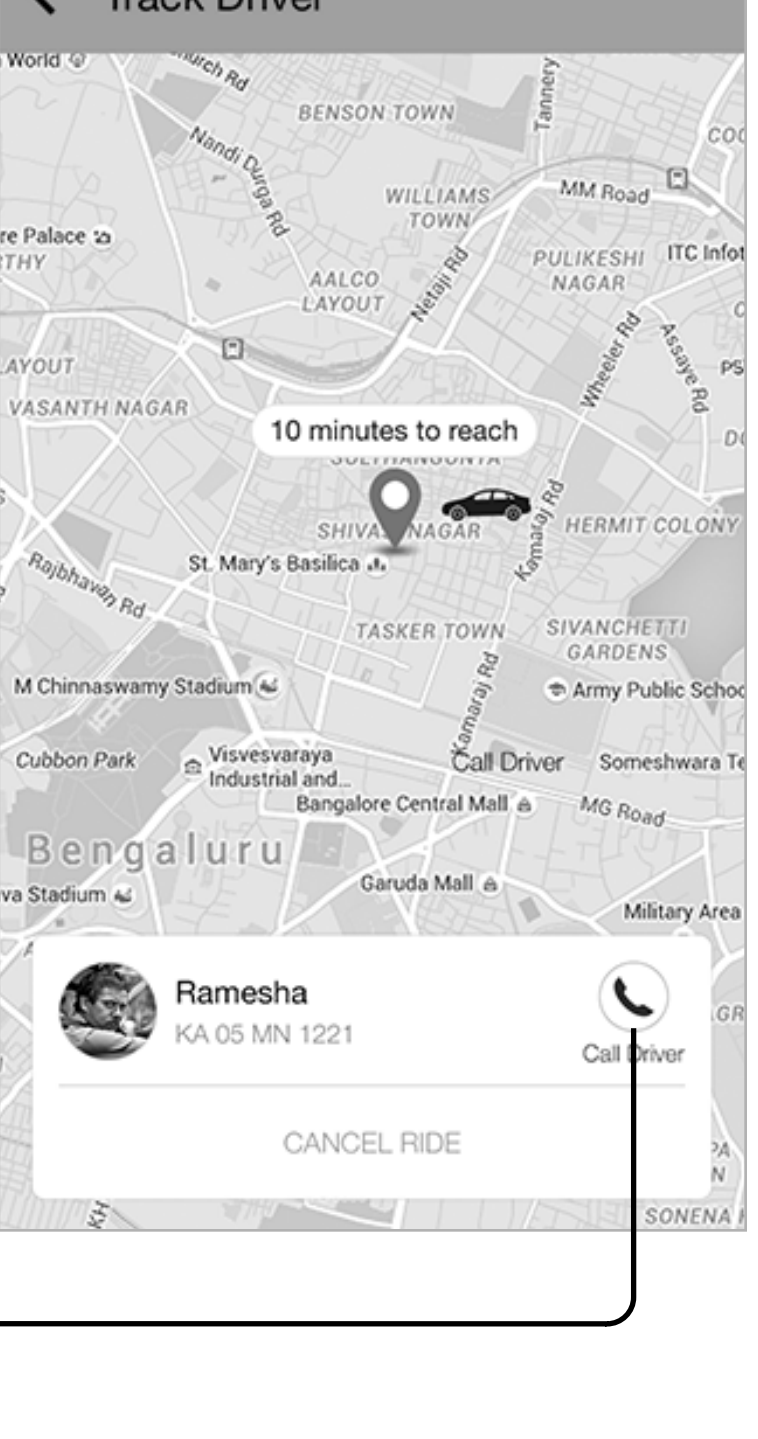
Track Driver

World
urch Rd
BENSON TOWN
Tannery
Nandi Durga Rd
COO
WILLIAMS TOWN
MM Road
re Palace
THY
PULIKESHI NAGAR
ITC Info
AALCO LAYOUT
Netaji Rd
Wheeler Rd
Assaye Rd
AYOUT
PS
VASANTH NAGAR
10 minutes to reach
D
SHIVA NAGAR
HERMIT COLONY
Kamaraj Rd
St. Mary's Basilica
Rajbhavan Rd
TASKER TOWN
SIVANCHETTI GARDENS
M Chinnaswamy Stadium
Army Public Scho
Kamaraj Rd
Cubbon Park
Visvesvaraya Industrial and...
Call Driver
Someshwara Te
Bangalore Central Mall
MG Road
Bengaluru
va Stadium
Garuda Mall
Military Area

Ramesha
KA 05 MN 1221
Call Driver
CANCEL RIDE
SONENA